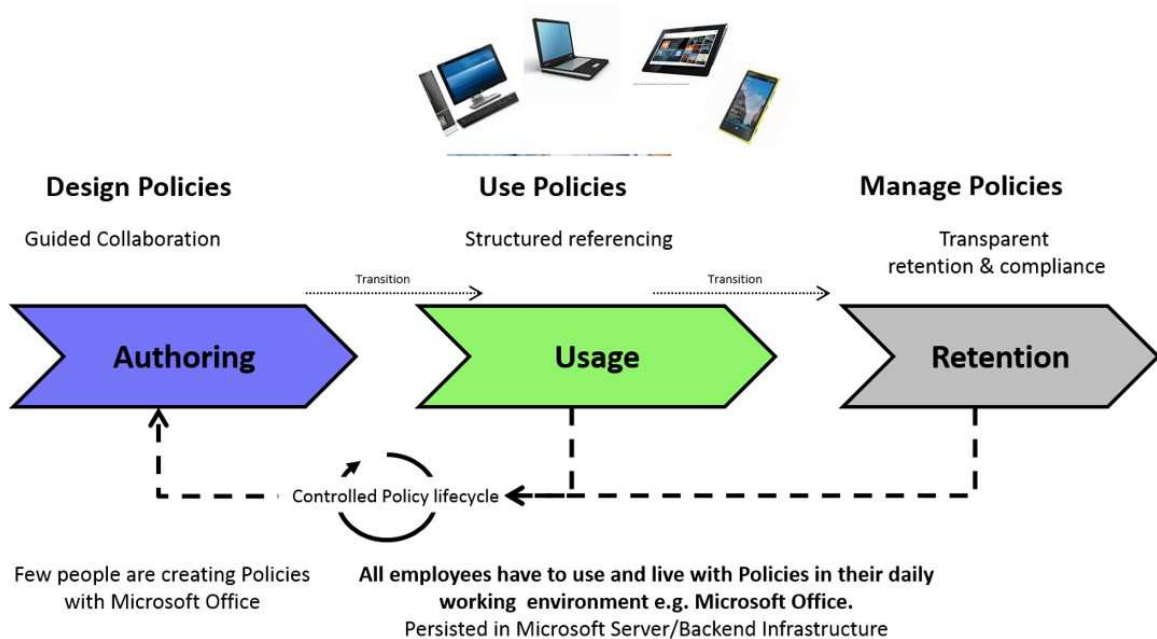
Design Policies

Guided Collaboration

Use Policies

Structured referencing

Manage Policies

Transparent retention & compliance

Transition

Transition

Authoring

Usage

Retention

Controlled Policy lifecycle

Few people are creating Policies with Microsoft Office

All employees have to use and live with Policies in their daily working environment e.g. Microsoft Office.

Persisted in Microsoft Server/Backend Infrastructure